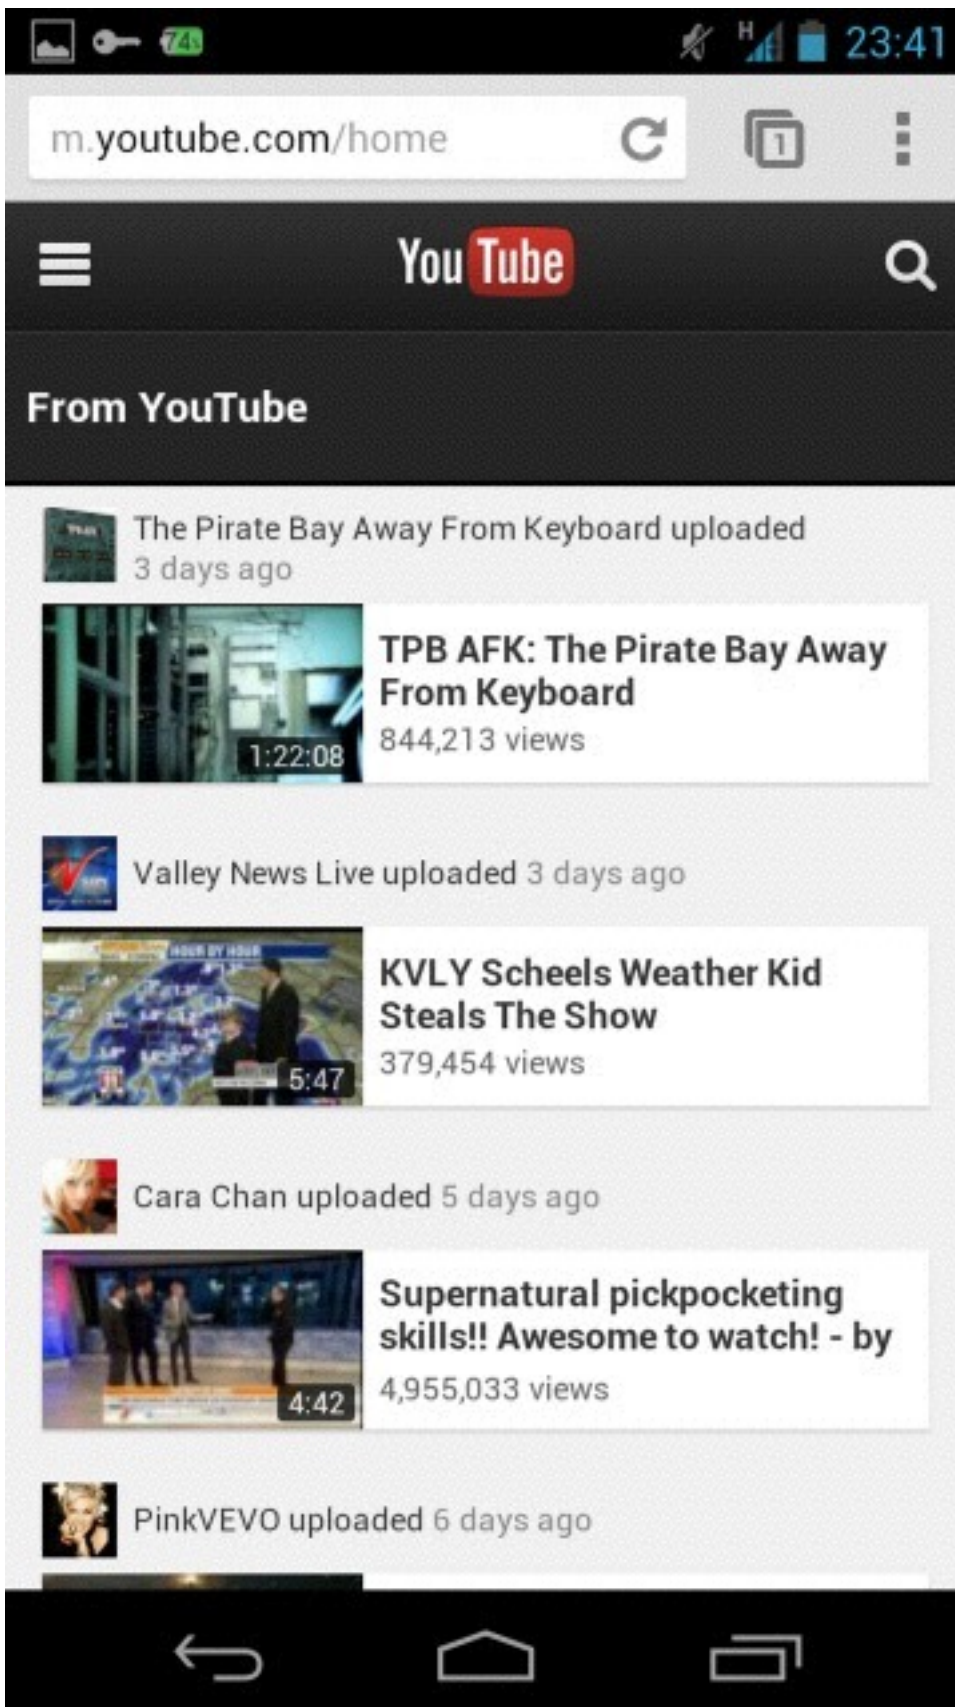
74 H 23:41

m.youtube.com/home

1

YouTube

From YouTube

The Pirate Bay Away From Keyboard uploaded 3 days ago

1:22:08

TPB AFK: The Pirate Bay Away From Keyboard

844,213 views

Valley News Live uploaded 3 days ago

5:47

KVLY Scheels Weather Kid Steals The Show

379,454 views

Cara Chan uploaded 5 days ago

4:42

Supernatural pickpocketing skills!! Awesome to watch! - by

4,955,033 views

PinkVEVO uploaded 6 days ago